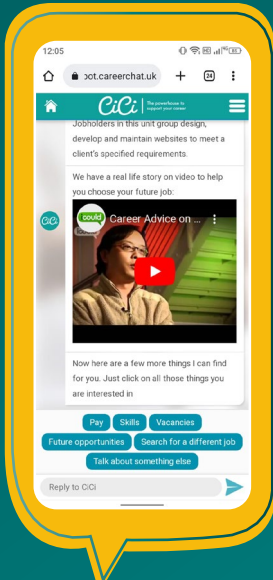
12:05

pot.careerchat.uk

24

CiCi The powerhouse to support your career

Jobholders in this unit group design, develop and maintain websites to meet a client's specified requirements.

We have a real life story on video to help you choose your future job:

could

Career Advice on ...

Now here are a few more things I can find for you. Just click on all those things you are interested in

Pay

Skills

Vacancies

Future opportunities

Search for a different job

Talk about something else

Reply to CiCi